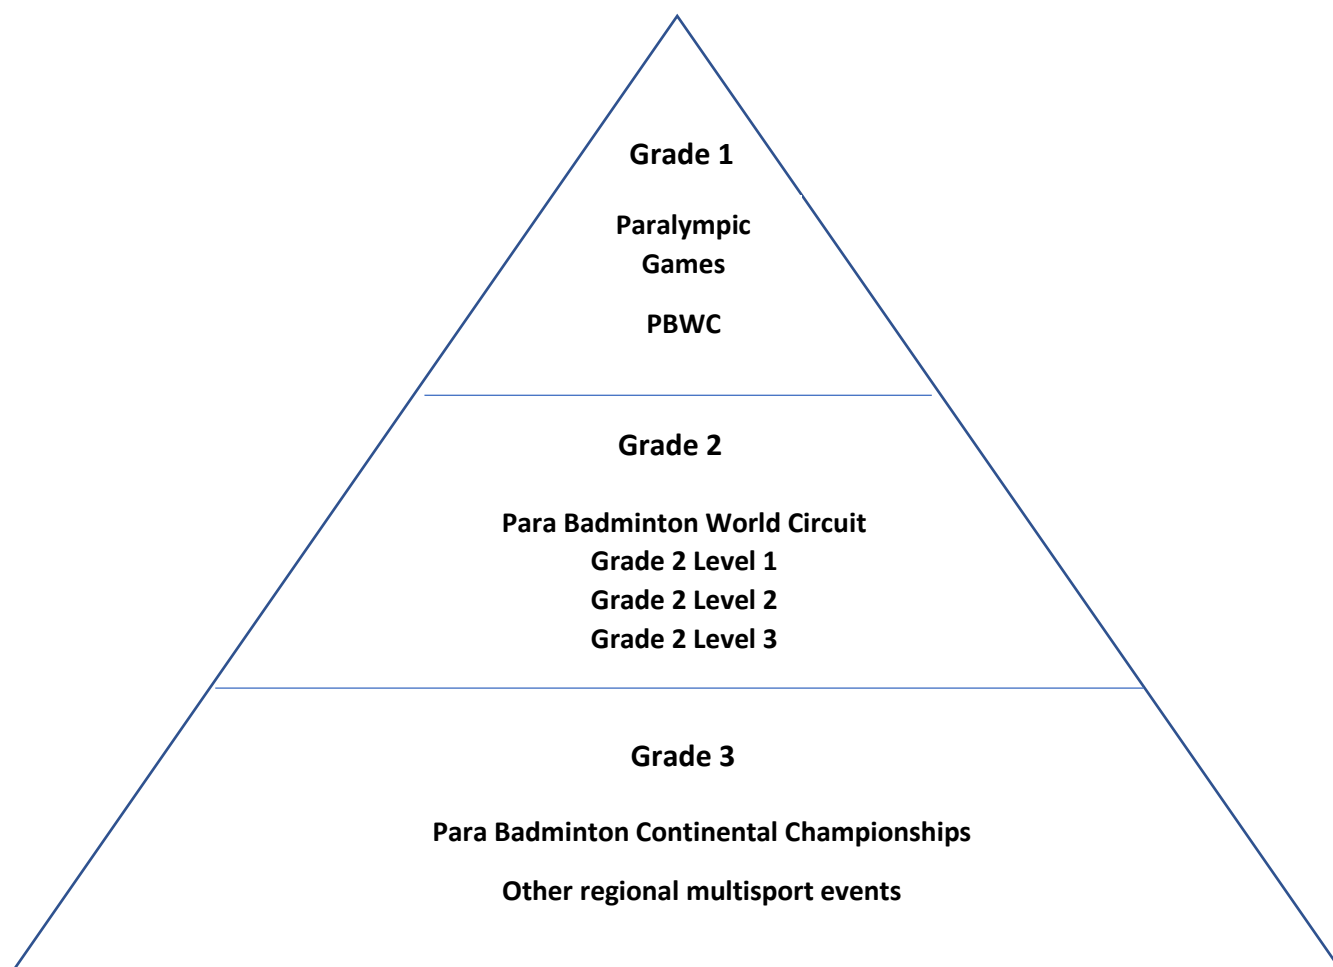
Grade 1

Paralympic Games

PBWC

Grade 2

Para Badminton World Circuit
Grade 2 Level 1
Grade 2 Level 2
Grade 2 Level 3

Grade 3

Para Badminton Continental Championships

Other regional multisport events